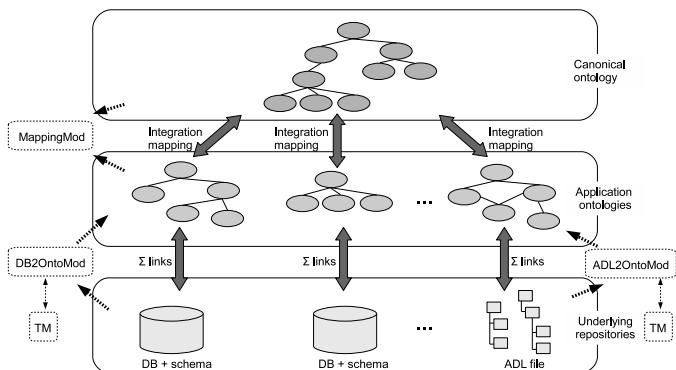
Canonical ontology

MappingMod

Integration mapping

Integration mapping

Integration mapping

Application ontologies

...

DB2OntoMod

$\Sigma$ links

$\Sigma$ links

$\Sigma$ links

ADL2OntoMod

TM

Underlying repositories

TM

DB + schema

DB + schema

...

ADL file